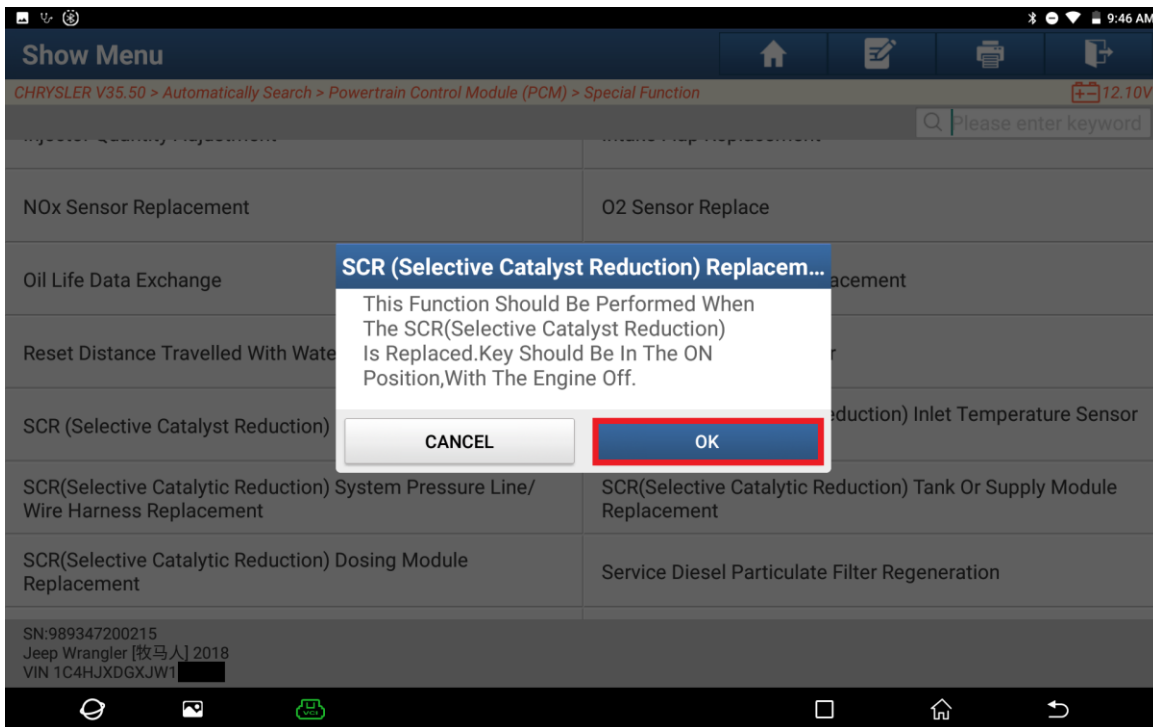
9:46 AM

Show Menu

CHRYSLER V35.50 > Automatically Search > Powertrain Control Module (PCM) > Special Function

12.10V

Please enter keyword

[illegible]

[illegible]

NOx Sensor Replacement

O2 Sensor Replace

Oil Life Data Exchange

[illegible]acement

Reset Distance Travelled With Wate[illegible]

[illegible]r

SCR (Selective Catalyst Reduction)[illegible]

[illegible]eduction) Inlet Temperature Sensor

SCR (Selective Catalyst Reduction) Replacem...

This Function Should Be Performed When The SCR(Selective Catalyst Reduction) Is Replaced.Key Should Be In The ON Position,With The Engine Off.

CANCEL

OK

SCR(Selective Catalytic Reduction) System Pressure Line/ Wire Harness Replacement

SCR(Selective Catalytic Reduction) Tank Or Supply Module Replacement

SCR(Selective Catalytic Reduction) Dosing Module Replacement

Service Diesel Particulate Filter Regeneration

SN:989347200215
Jeep Wrangler [牧马人] 2018
VIN 1C4HJXDGXJW1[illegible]

VCI